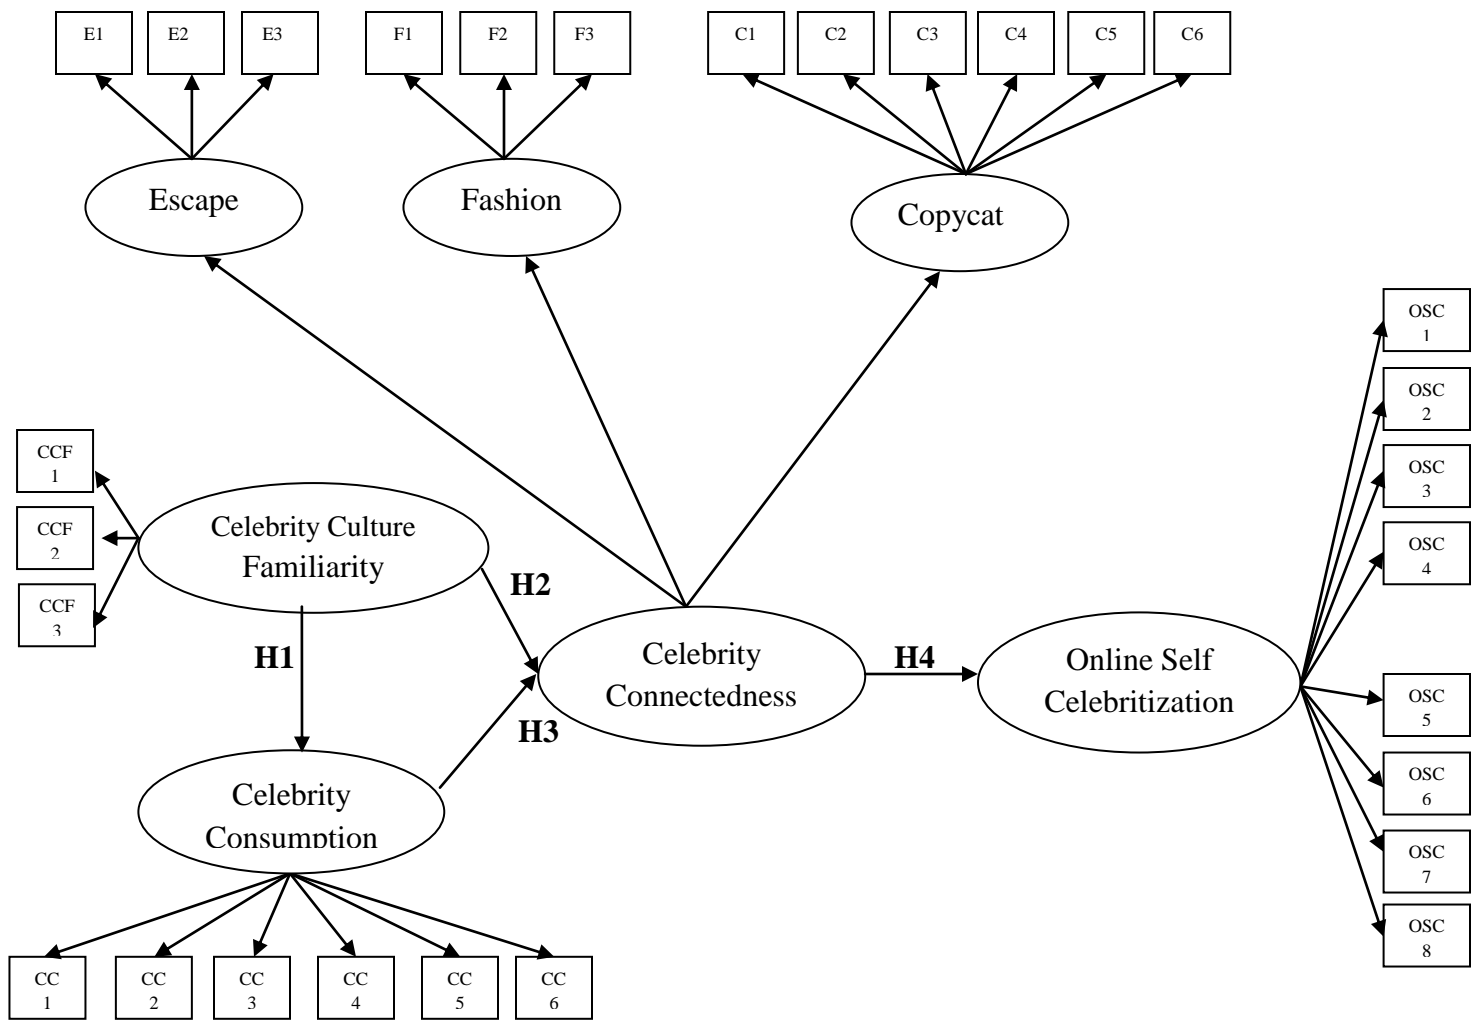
E1 E2 E3 F1 F2 F3 C1 C2 C3 C4 C5 C6

Escape

Fashion

Copycat

OSC 1

OSC 2

OSC 3

OSC 4

CCF 1

CCF 2

CCF 3

Celebrity Culture Familiarity

H2

H1

Celebrity Connectedness

H4

Online Self Celebritization

H3

OSC 5

OSC 6

OSC 7

OSC 8

Celebrity Consumption

CC 1 CC 2 CC 3 CC 4 CC 5 CC 6